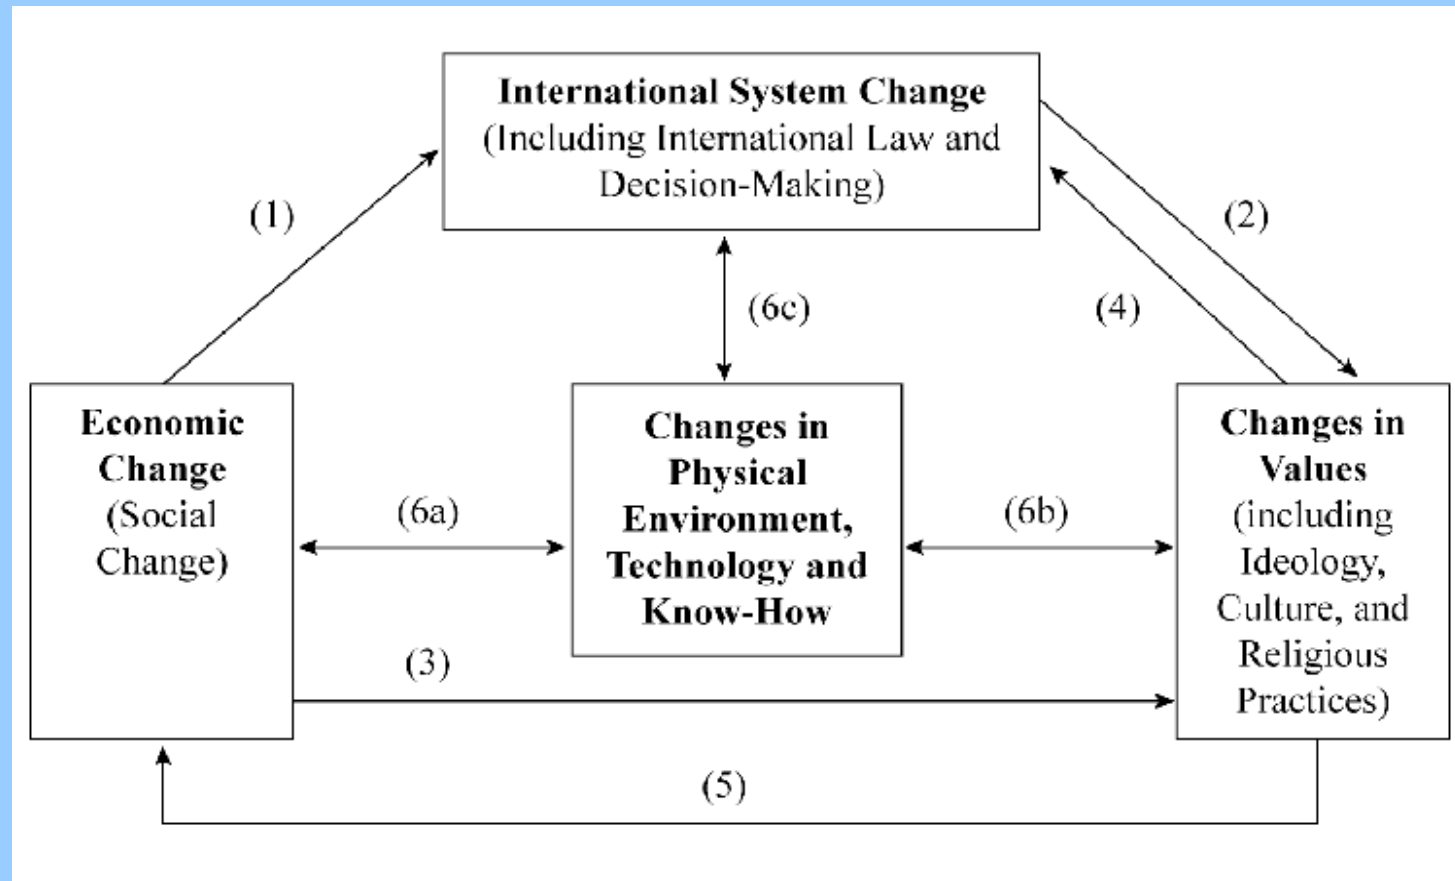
**International System Change**
(Including International Law and Decision-Making)

(1)

(2)

(6c)

(4)

**Economic Change**
(Social Change)

(6a)

**Changes in Physical Environment, Technology and Know-How**

(6b)

**Changes in Values**
(including Ideology, Culture, and Religious Practices)

(3)

(5)